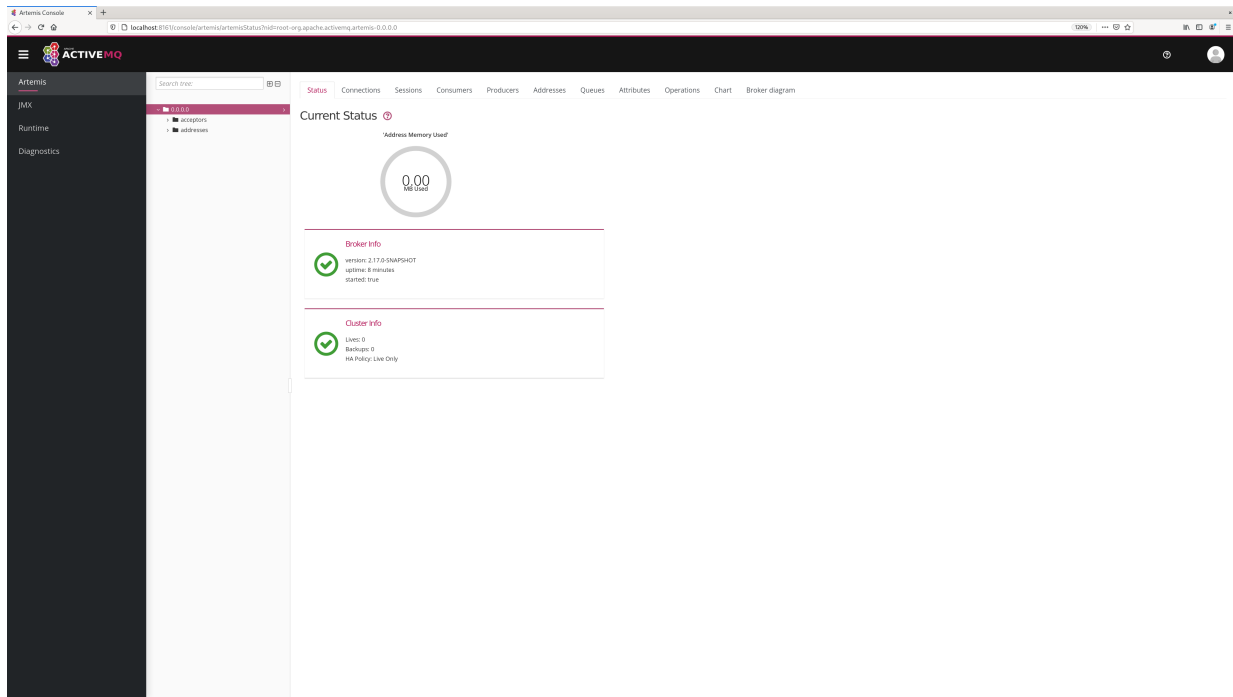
Artemis Console

localhost:8161/console/artemis/artemisStatus?nid=root-org.apache.activemq.artemis-0.0.0.0

120%

ACTIVEMQ

Artemis
JMX
Runtime
Diagnostics

Search tree:

0.0.0.0
acceptors
addresses

Status Connections Sessions Consumers Producers Addresses Queues Attributes Operations Chart Broker diagram

Current Status

'Address Memory Used'

0.00
MB Used

Broker Info

version: 2.17.0-SNAPSHOT
uptime: 8 minutes
started: true

Cluster Info

Lives: 0
Backups: 0
HA Policy: Live Only